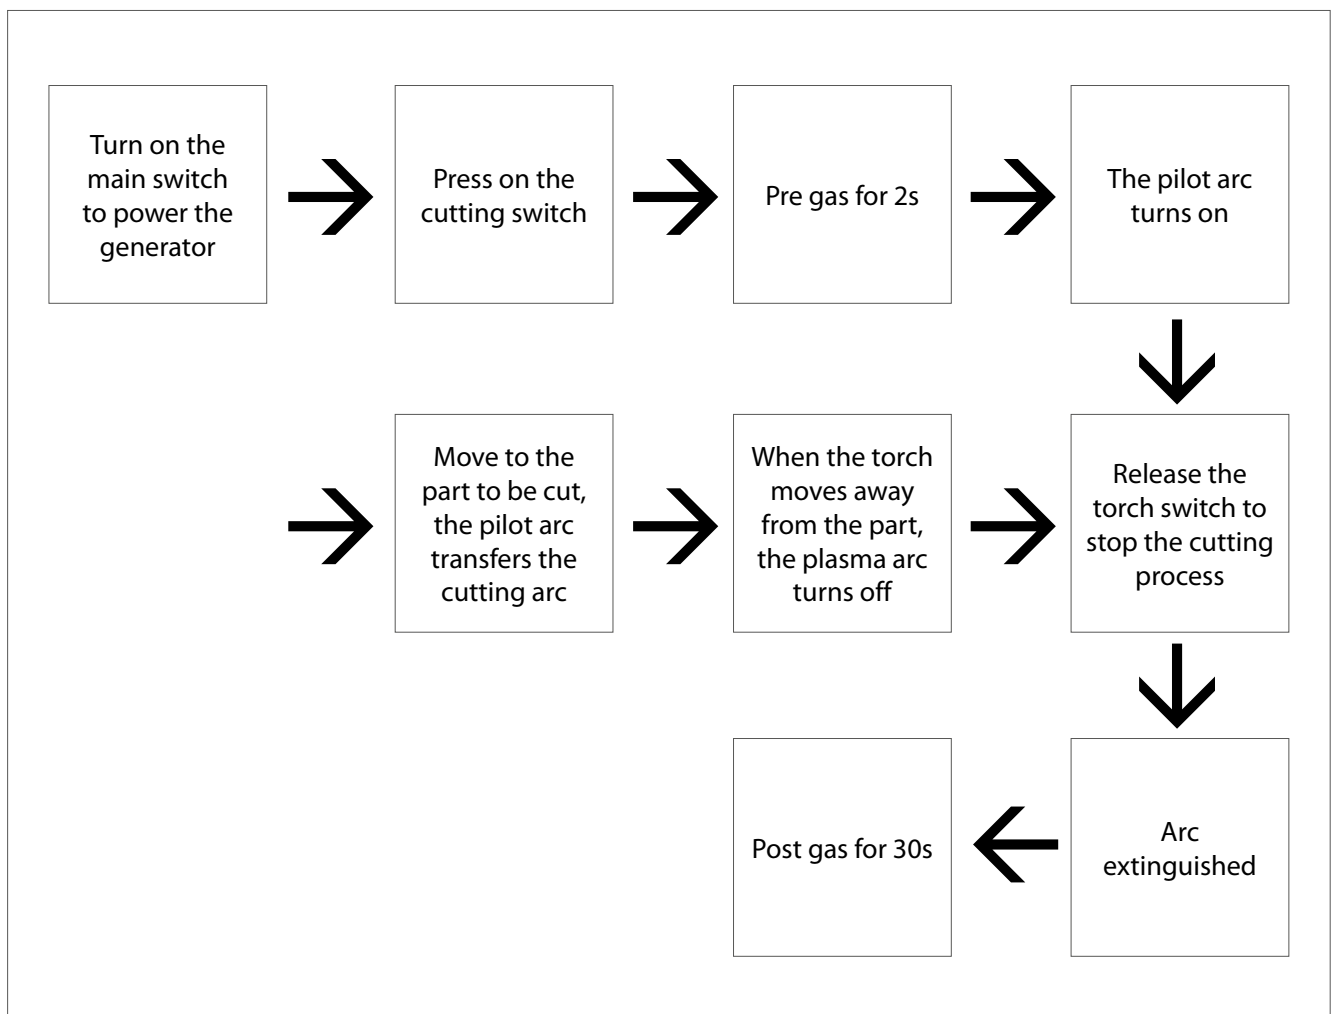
Turn on the main switch to power the generator

Press on the cutting switch

Pre gas for 2s

The pilot arc turns on

Move to the part to be cut, the pilot arc transfers the cutting arc

When the torch moves away from the part, the plasma arc turns off

Release the torch switch to stop the cutting process

Arc extinguished

Post gas for 30s